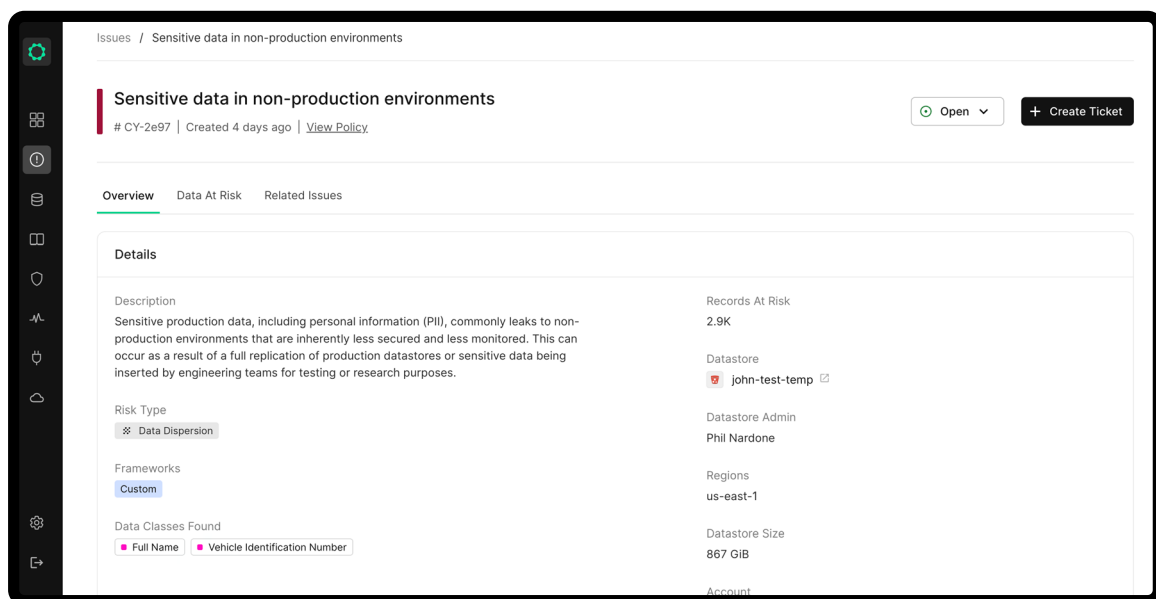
Issues / Sensitive data in non-production environments

Sensitive data in non-production environments

# CY-2e97 | Created 4 days ago | View Policy

Open

+ Create Ticket

Overview Data At Risk Related Issues

Details

Description

Sensitive production data, including personal information (PII), commonly leaks to non-production environments that are inherently less secured and less monitored. This can occur as a result of a full replication of production datastores or sensitive data being inserted by engineering teams for testing or research purposes.

Risk Type

Data Dispersion

Frameworks

Custom

Data Classes Found

Full Name Vehicle Identification Number

Records At Risk

2.9K

Datastore

john-test-temp

Datastore Admin

Phil Nardone

Regions

us-east-1

Datastore Size

867 GiB

Account